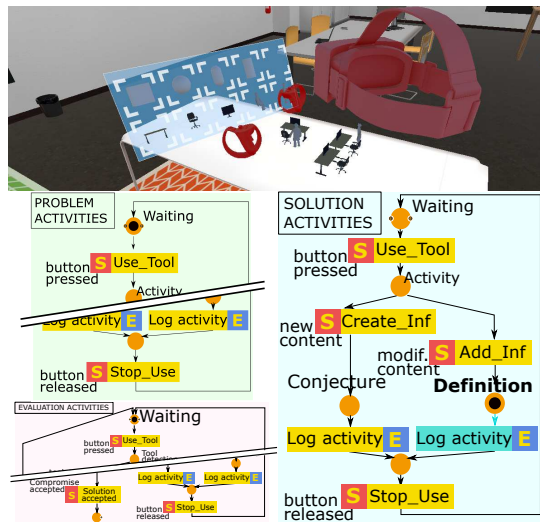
PROBLEM ACTIVITIES

Waiting

button pressed

S Use_Tool

Activity

Log activity E

Log activity E

button released

S Stop_Use

SOLUTION ACTIVITIES

Waiting

button pressed

S Use_Tool

Activity

new content

S Create_Inf

modif. content

S Add_Inf

Conjecture

Definition

Log activity E

Log activity E

button released

S Stop_Use

EVALUATION ACTIVITIES

Waiting

button pressed

S Use_Tool

Tool detection

Compromise accepted

S Solution accepted

Log activity E

Log activity E

button released

S Stop_Use